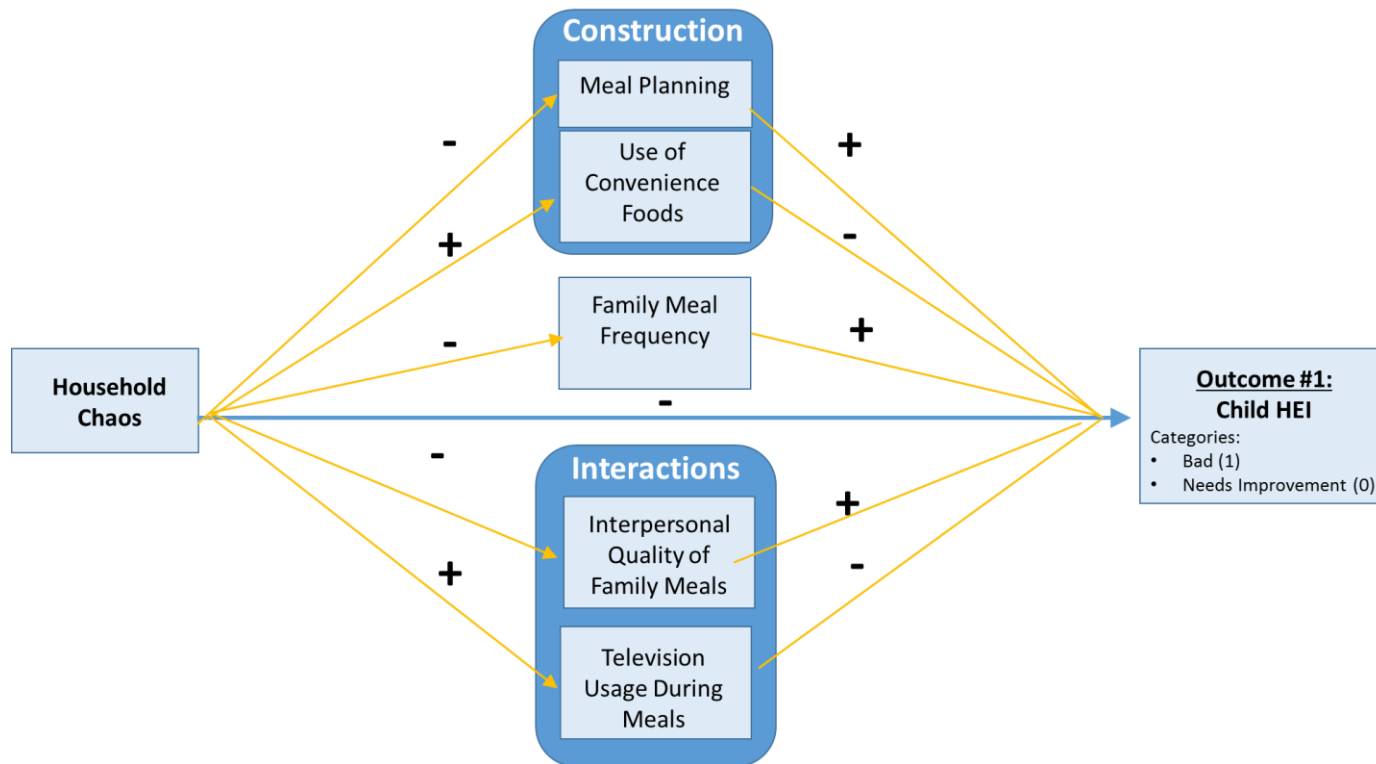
Construction

Meal Planning

Use of Convenience Foods

-

+

+

-

Family Meal Frequency

-

+

Household Chaos

-

Outcome #1:
Child HEI
Categories:
• Bad (1)
• Needs Improvement (0)

-

Interactions

+

Interpersonal Quality of Family Meals

+

-

Television Usage During Meals